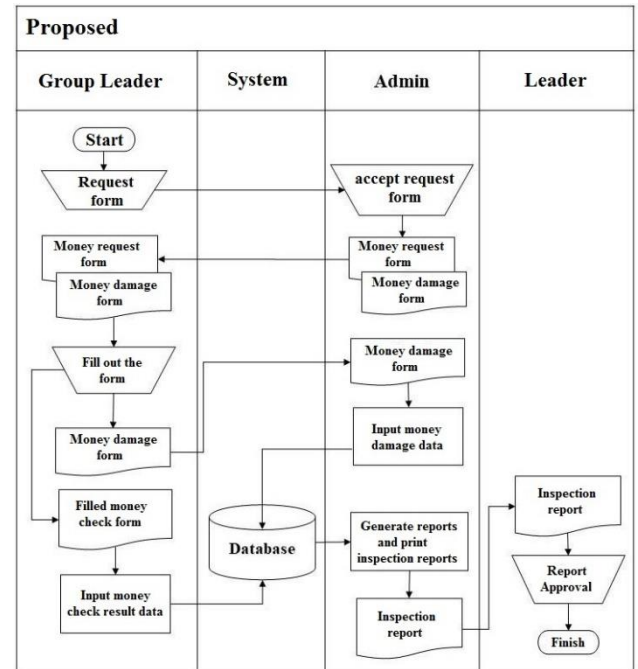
Proposed

| Group Leader | System | Admin | Leader |
|---|---|---|---|

Start

Request form

accept request form

Money request form

Money damage form

Money request form

Money damage form

Fill out the form

Money damage form

Money damage form

Input money damage data

Filled money check form

Database

Generate reports and print inspection reports

Inspection report

Input money check result data

Inspection report

Report Approval

Finish